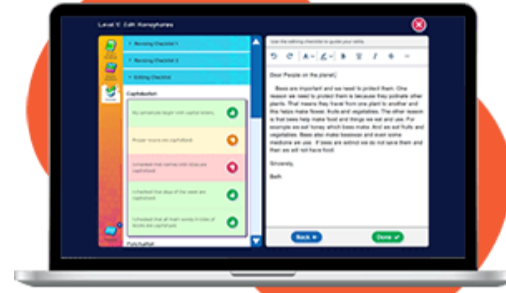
Level 5: Edit: Kanopholes

Revising Checklist 1

Revising Checklist 2

Editing Checklist

Capitalization

My sentences begin with capital letters.

Proper nouns are capitalized.

I checked that names and titles are capitalized.

I checked that days of the week are capitalized.

I checked that all main words in titles are capitalized.

Punctuation

Use the editing checklist to guide your edits.

Dear People on the planet,

Bees are important and we need to protect them. One reason we need to protect them is because they pollinate other plants. That means they travel from one plant to another and this helps make flower, fruits and vegetables. The other reason is bees help make food and things we eat and use. For example we eat honey which bees make. And we eat fruits and vegetables. Bees also make beeswax and even some medicine we use. If bees are extinct we do not save them and then we will not have food.

Sincerely,

Beth

Back

Done